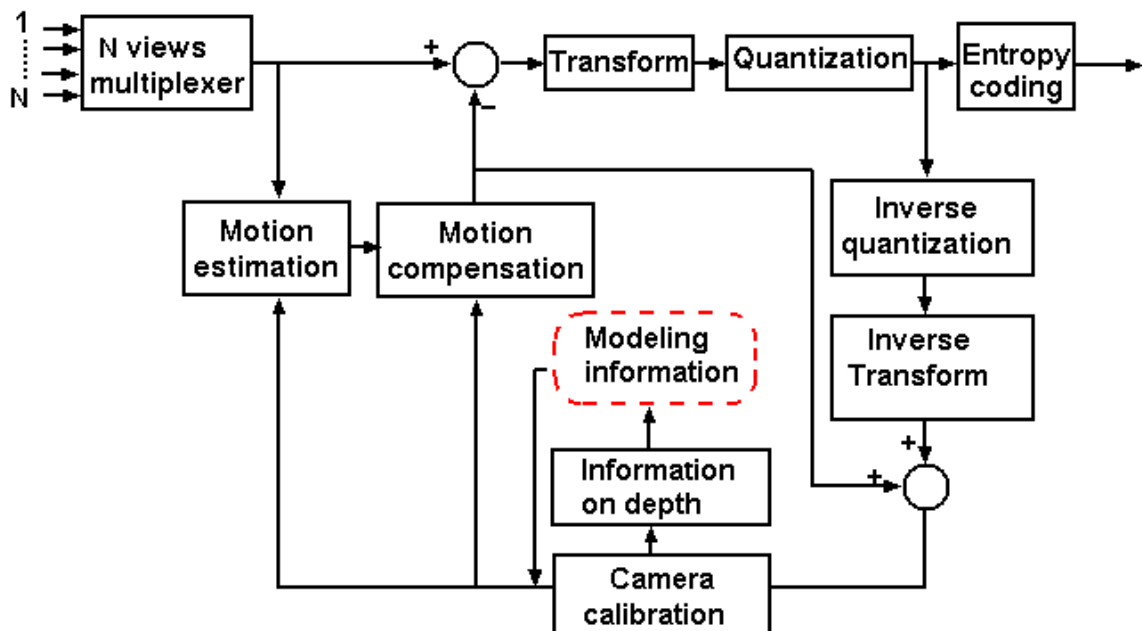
1
N

N views multiplexer

+

−

Transform

Quantization

Entropy coding

Motion estimation

Motion compensation

Inverse quantization

Inverse Transform

Modeling information

Information on depth

+

+

Camera calibration